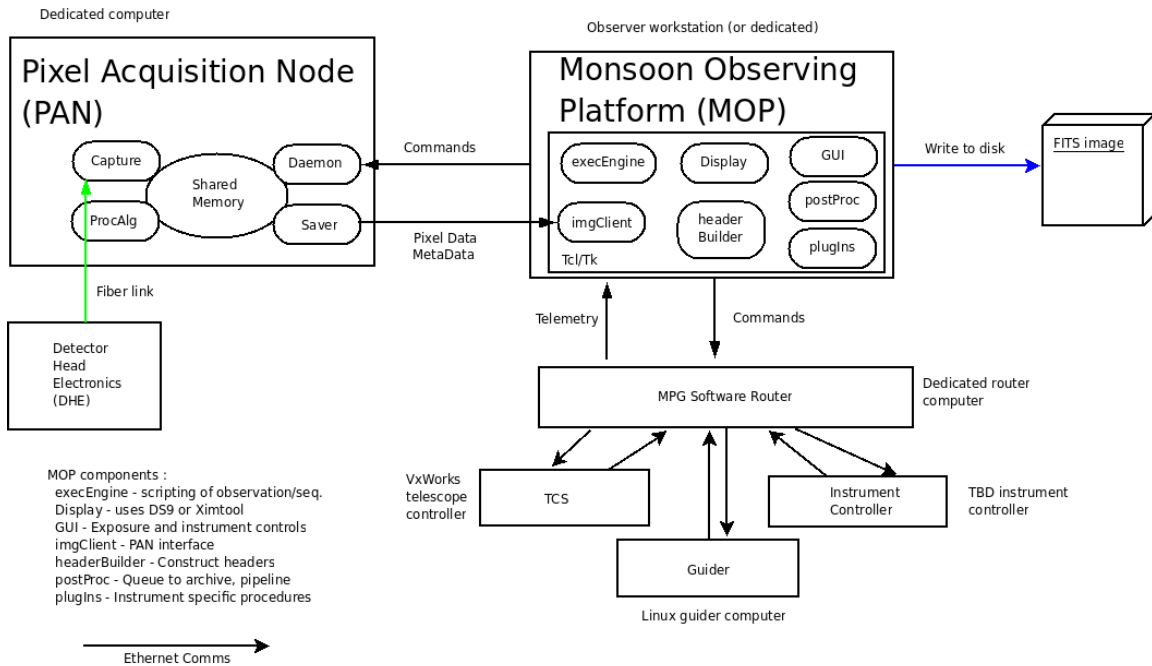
Dedicated computer

Pixel Acquisition Node (PAN)

Capture

ProcAlg

Shared Memory

Daemon

Saver

Observer workstation (or dedicated)

Monsoon Observing Platform (MOP)

execEngine

Display

GUI

imgClient

header Builder

postProc

plugIns

Tcl/Tk

Commands

Pixel Data MetaData

Write to disk

FITS image

Fiber link

Detector Head Electronics (DHE)

Telemetry

Commands

MPG Software Router

Dedicated router computer

VxWorks telescope controller

TCS

Instrument Controller

TBD instrument controller

Guider

Linux guider computer

MOP components :
execEngine - scripting of observation/seq.
Display - uses DS9 or Ximtool
GUI - Exposure and instrument controls
imgClient - PAN interface
headerBuilder - Construct headers
postProc - Queue to archive, pipeline
plugIns - Instrument specific procedures

Ethernet Comms